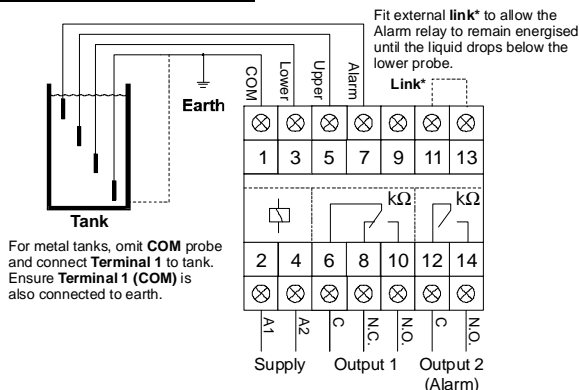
Fit external **link*** to allow the Alarm relay to remain energised until the liquid drops below the lower probe.

COM
Lower
Upper
Alarm

Earth

Link*

1 3 5 7 9 11 13

kΩ
kΩ

2 4 6 8 10 12 14

A1
A2
C
N.C.
N.O.
C
N.O.

Tank

For metal tanks, omit **COM** probe and connect **Terminal 1** to tank. Ensure **Terminal 1 (COM)** is also connected to earth.

Supply
Output 1
Output 2 (Alarm)